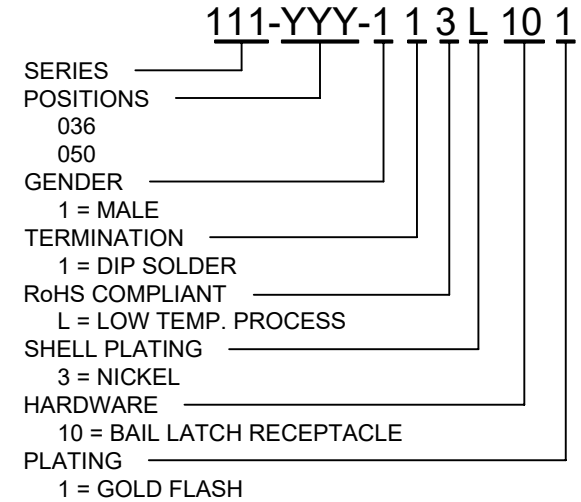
111-YYY-1 1 3 L 10 1

SERIES
POSITIONS
036
050
GENDER
1 = MALE
TERMINATION
1 = DIP SOLDER
RoHS COMPLIANT
L = LOW TEMP. PROCESS
SHELL PLATING
3 = NICKEL
HARDWARE
10 = BAIL LATCH RECEPTACLE
PLATING
1 = GOLD FLASH